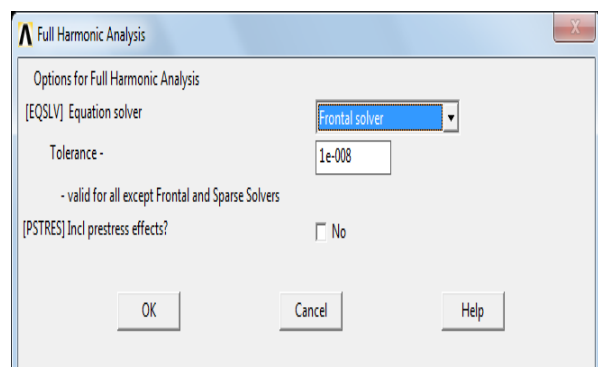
Full Harmonic Analysis

Options for Full Harmonic Analysis

[EQSLV] Equation solver Frontal solver

Tolerance - 1e-008

- valid for all except Frontal and Sparse Solvers

[PSTRES] Incl prestress effects? No

OK Cancel Help